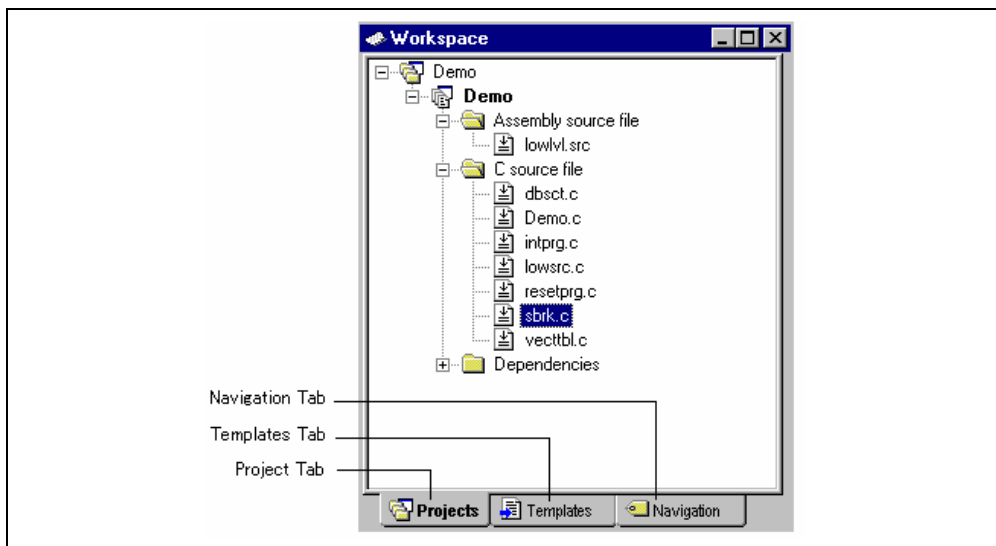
Workspace

Demo
Demo
Assembly source file
lowlvl.src
C source file
dbsct.c
Demo.c
intprg.c
lowsrc.c
resetprg.c
sbrk.c
vecttbl.c
Dependencies

Navigation Tab
Templates Tab
Project Tab

Projects
Templates
Navigation